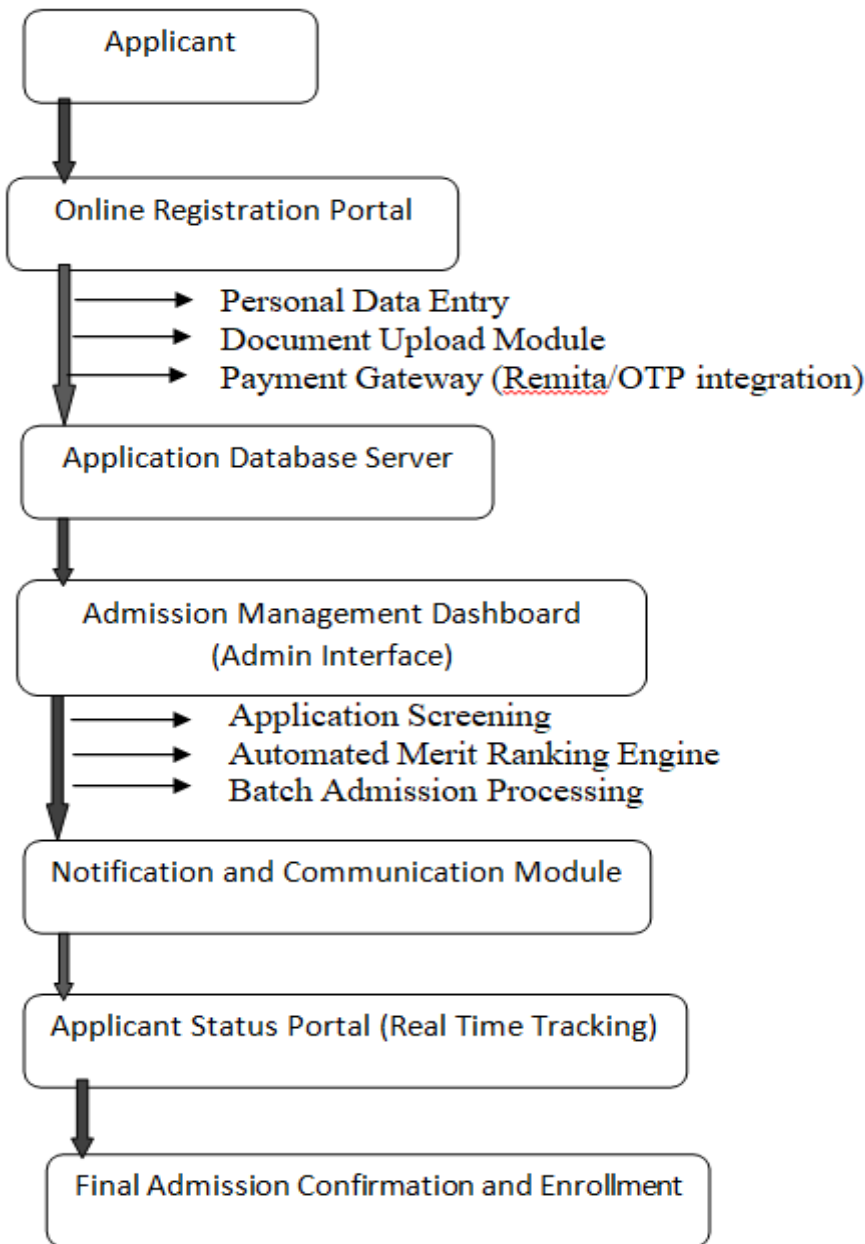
Applicant

Online Registration Portal

Personal Data Entry
Document Upload Module
Payment Gateway (Remita/OTP integration)

Application Database Server

Admission Management Dashboard (Admin Interface)

Application Screening
Automated Merit Ranking Engine
Batch Admission Processing

Notification and Communication Module

Applicant Status Portal (Real Time Tracking)

Final Admission Confirmation and Enrollment